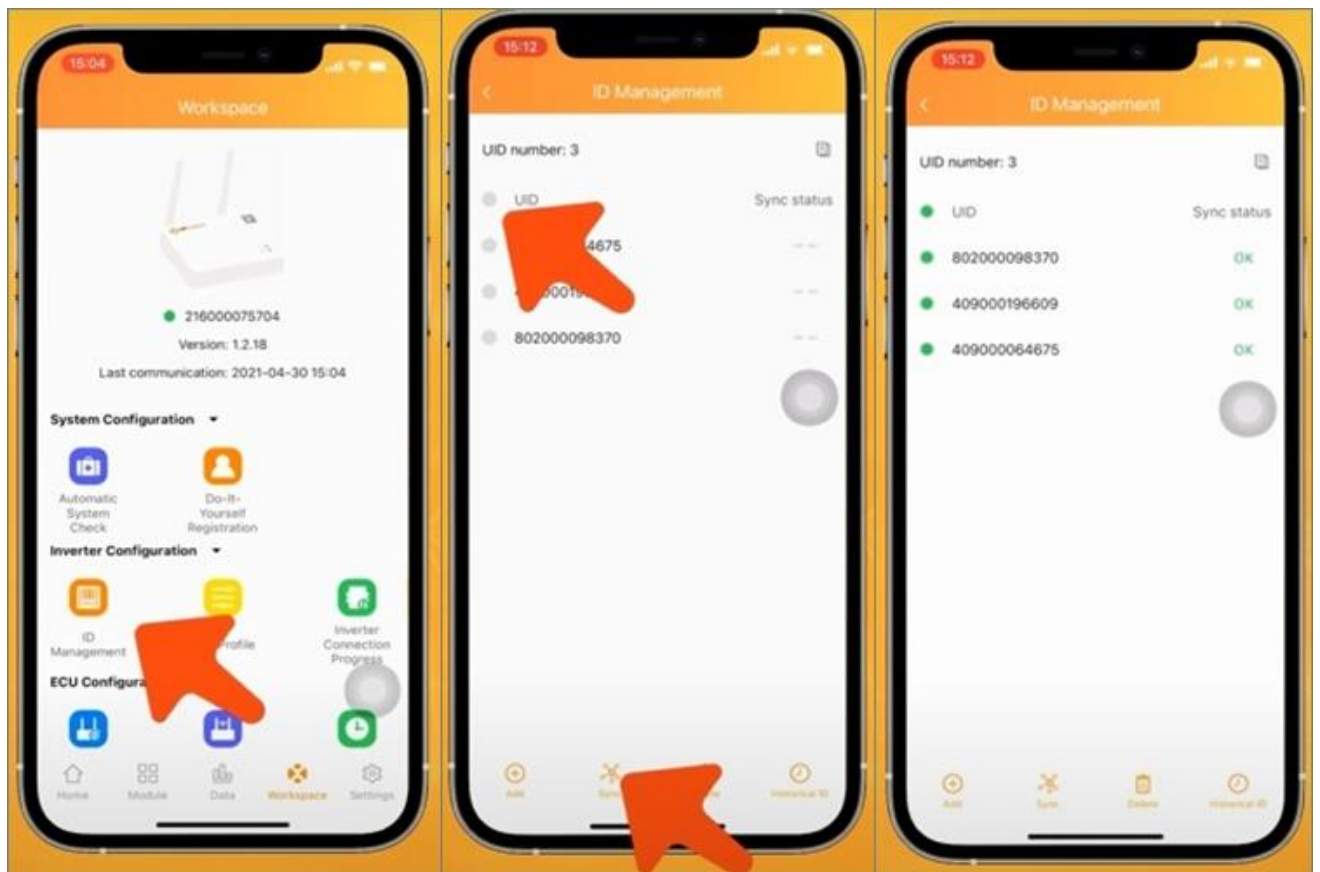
15:04

Workspace

216000075704

Version: 1.2.18

Last communication: 2021-04-30 15:04

System Configuration

Automatic System Check

Do-It-Yourself Registration

Inverter Configuration

ID Management

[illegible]rofile

Inverter Connection Progress

ECU Configura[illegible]

Home Module Data Workspace Settings

15:12

ID Management

UID number: 3

UID Sync status

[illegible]4675 - -

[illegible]0001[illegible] - -

802000098370 - -

Add Sync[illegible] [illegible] Historical ID

15:12

ID Management

UID number: 3

UID Sync status

802000098370 OK

409000196609 OK

409000064675 OK

Add Sync Delete Historical ID